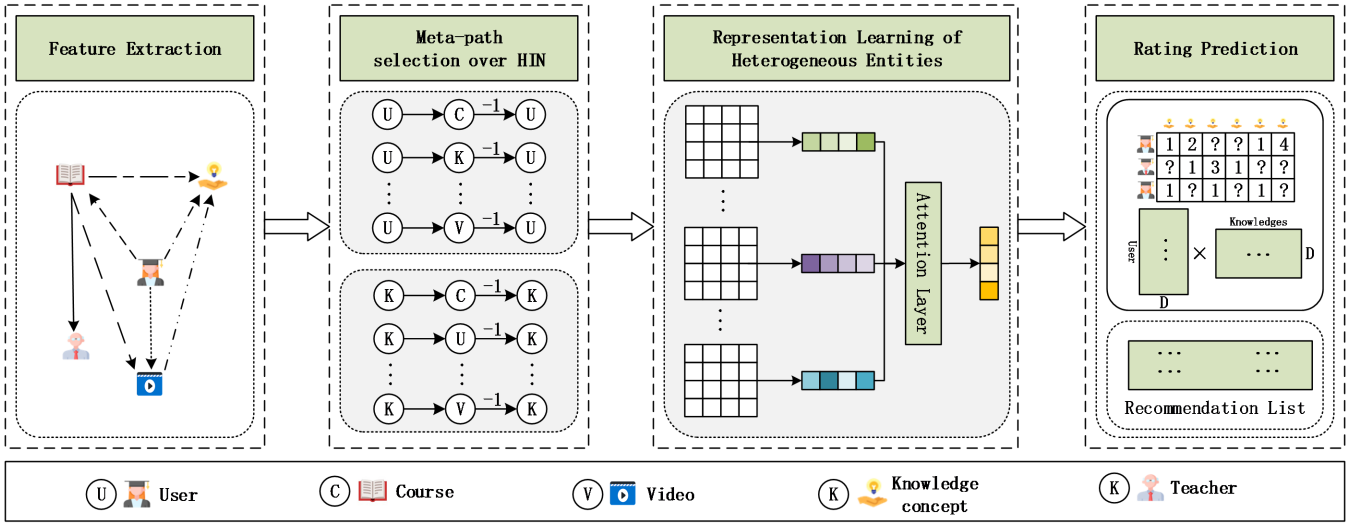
Feature Extraction

Meta-path selection over HIN

U → C $^{-1}$ → U
U → K $^{-1}$ → U
⋮ ⋮ ⋮
U → V $^{-1}$ → U

K → C $^{-1}$ → K
K → U $^{-1}$ → K
⋮ ⋮ ⋮
K → V $^{-1}$ → K

Representation Learning of Heterogeneous Entities

Attention Layer

Rating Prediction

| 1 | 2 | ? | ? | 1 | 4 |
|---|---|---|---|---|---|
| ? | 1 | 3 | 1 | ? | ? |
| 1 | ? | 1 | ? | 1 | ? |

User
D
×
Knowledges
D

Recommendation List

U User
C Course
V Video
K Knowledge concept
K Teacher